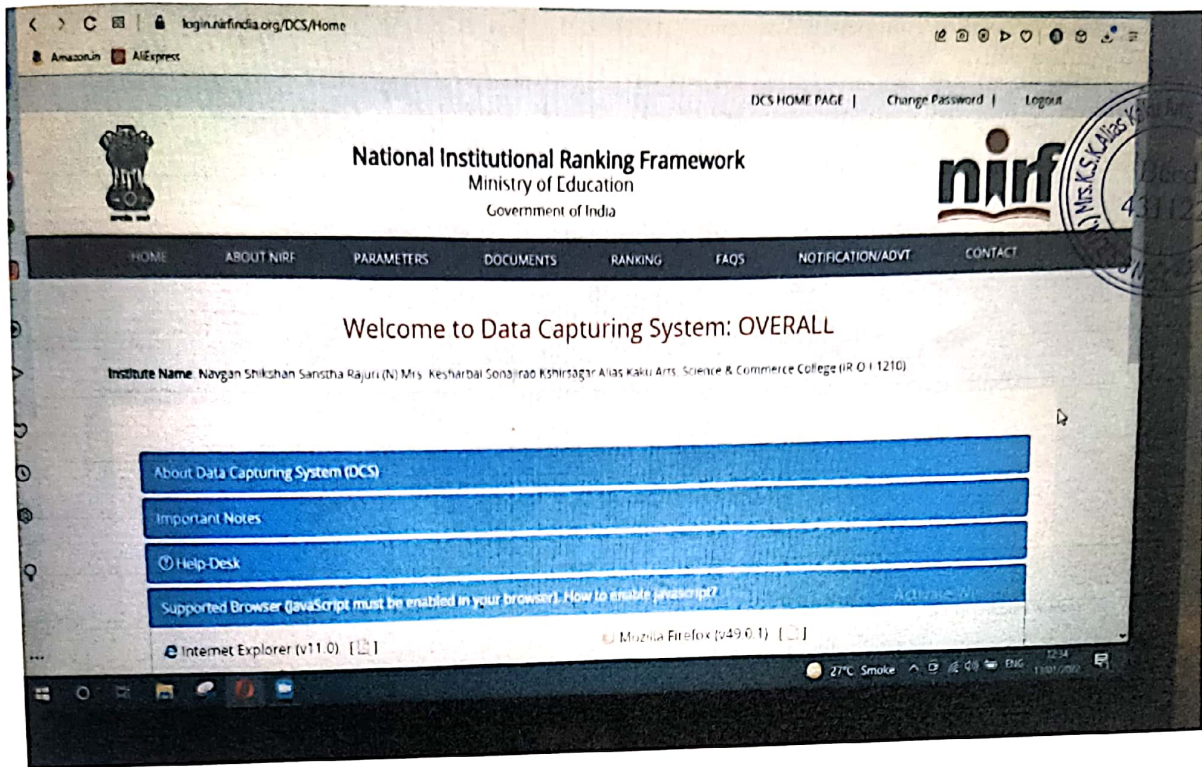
login.nirfindia.org/DCS/Home

Amazon.in AliExpress

DCS HOME PAGE | Change Password | Logout

National Institutional Ranking Framework
Ministry of Education
Government of India

nirf

HOME ABOUT NIRF PARAMETERS DOCUMENTS RANKING FAQS NOTIFICATION/ADVT CONTACT

Welcome to Data Capturing System: OVERALL

Institute Name: Navgan Shikshan Sanstha Rajuri (N) Mrs. Kesharbai Sonajirao Kshirsagar Alias Kaku Arts, Science & Commerce College (IR-O-I-1210)

About Data Capturing System (DCS)

Important Notes

Help-Desk

Supported Browser (JavaScript must be enabled in your browser). How to enable javascript?

Internet Explorer (v11.0) [ ]

Mozilla Firefox (v49.0.1) [ ]

Activate W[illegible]

27°C Smoke ENG 12:34

(Mrs.K.S.K.Alias Ka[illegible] Beed 43112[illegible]